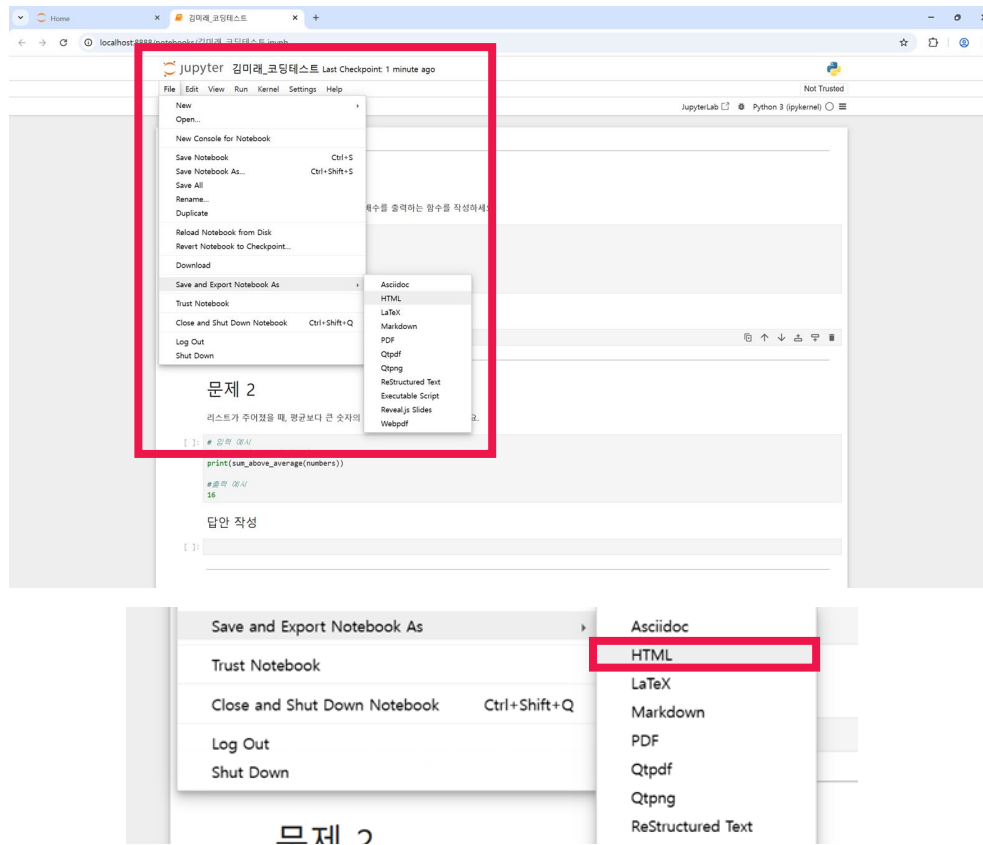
Home
김미래_코딩테스트
localhost:8888/notebooks/김미래_코딩테스트.ipynb

jupyter 김미래_코딩테스트 Last Checkpoint: 1 minute ago

File Edit View Run Kernel Settings Help

Not Trusted

JupyterLab Python 3 (ipykernel)

New
Open...
New Console for Notebook
Save Notebook Ctrl+S
Save Notebook As... Ctrl+Shift+S
Save All
Rename...
Duplicate
Reload Notebook from Disk
Revert Notebook to Checkpoint...
Download
Save and Export Notebook As
Trust Notebook
Close and Shut Down Notebook Ctrl+Shift+Q
Log Out
Shut Down

Asciidoc
HTML
LaTeX
Markdown
PDF
Qtpdf
Qtpng
ReStructured Text
Executable Script
Reveal.js Slides
Webpdf

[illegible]개수를 출력하는 함수를 작성하세요

문제 2

리스트가 주어졌을 때, 평균보다 큰 숫자의 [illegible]요.

[ ]: # 입력 예시
print(sum_above_average(numbers))

#출력 예시
16

답안 작성

[ ]:

Save and Export Notebook As
Trust Notebook
Close and Shut Down Notebook Ctrl+Shift+Q
Log Out
Shut Down

Asciidoc
HTML
LaTeX
Markdown
PDF
Qtpdf
Qtpng
ReStructured Text

문제 2